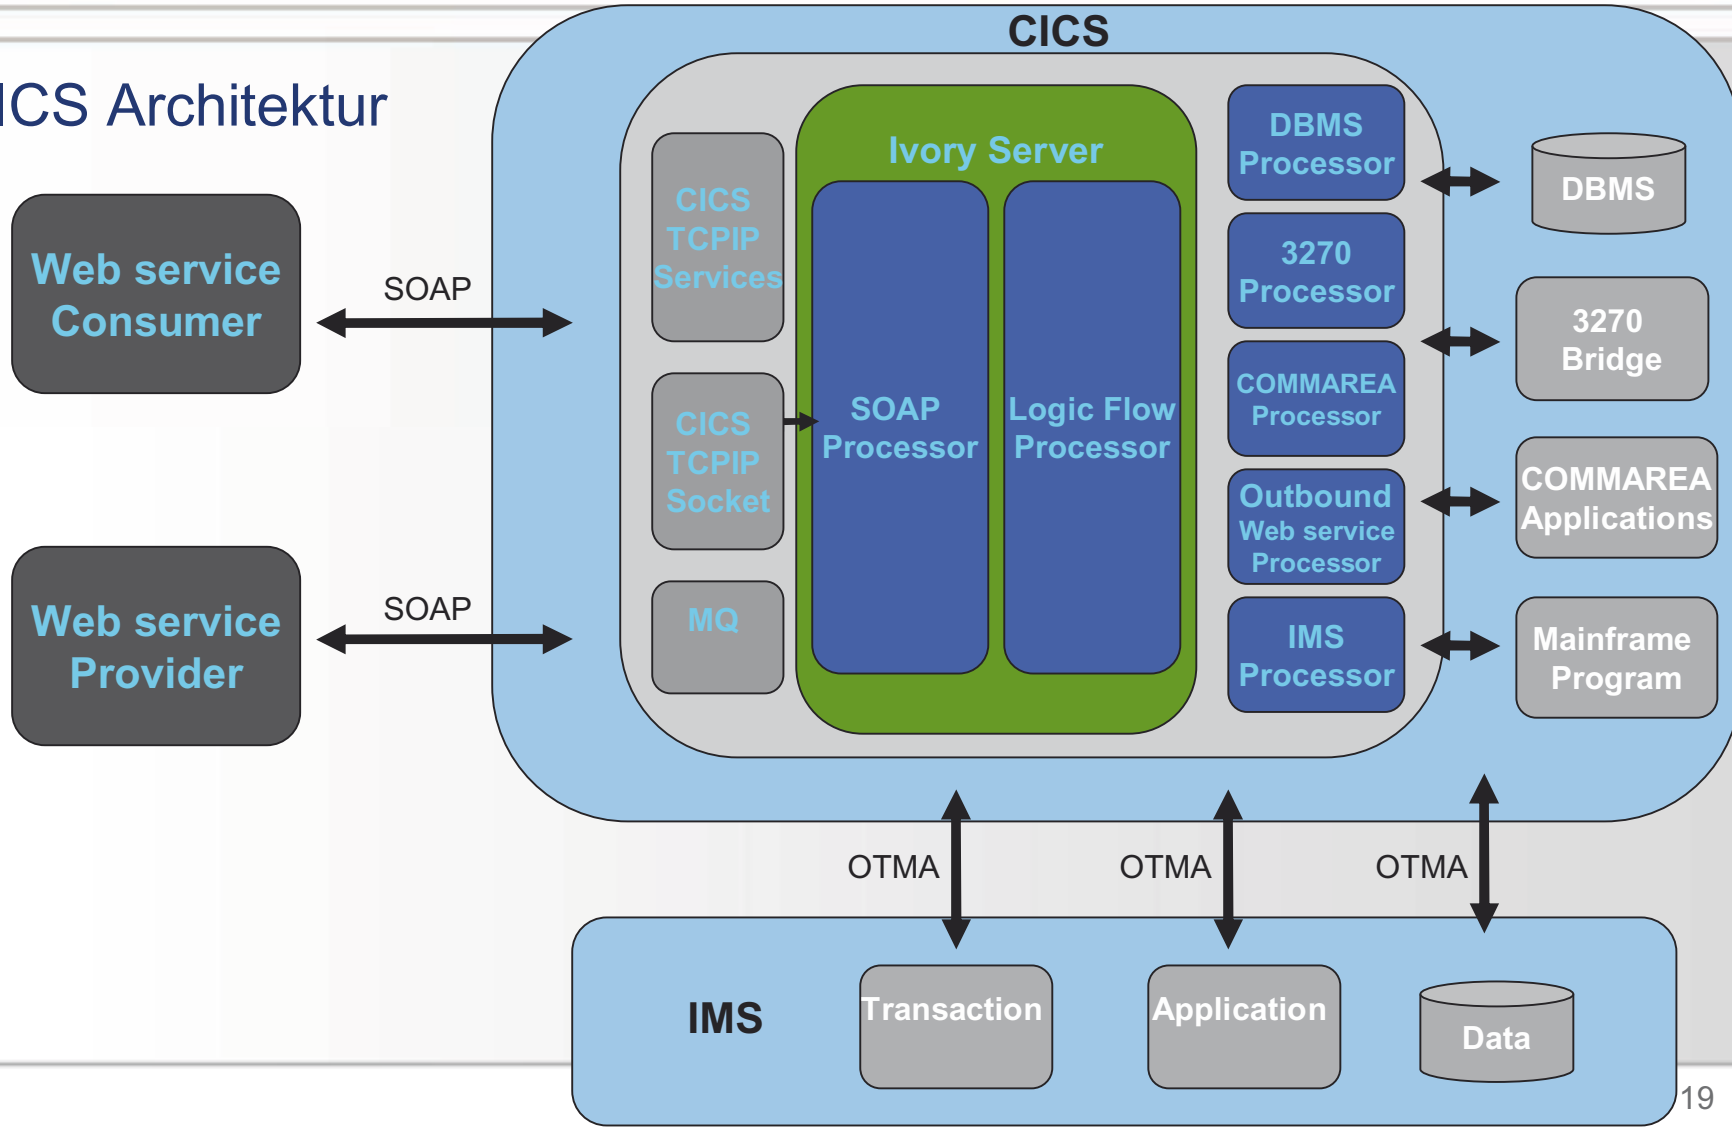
ICS Architektur

CICS

Web service Consumer

SOAP

Web service Provider

SOAP

CICS TCPIP Services

CICS TCPIP Socket

MQ

Ivory Server

SOAP Processor

Logic Flow Processor

DBMS Processor

3270 Processor

COMMAREA Processor

Outbound Web service Processor

IMS Processor

DBMS

3270 Bridge

COMMAREA Applications

Mainframe Program

OTMA

OTMA

OTMA

IMS

Transaction

Application

Data

19